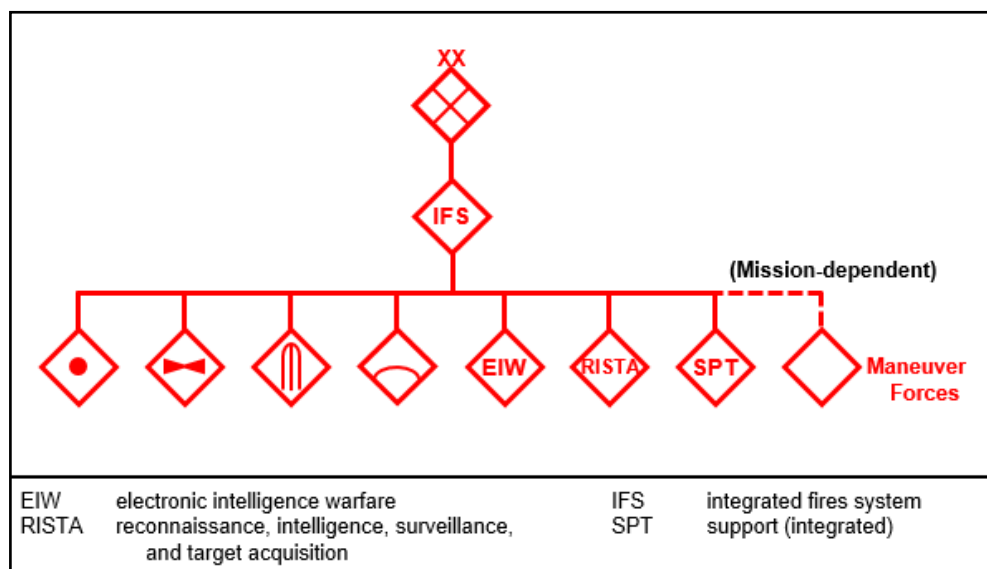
XX

IFS

(Mission-dependent)

EIW RISTA SPT Maneuver Forces

EIW electronic intelligence warfare
RISTA reconnaissance, intelligence, surveillance, and target acquisition

IFS integrated fires system
SPT support (integrated)